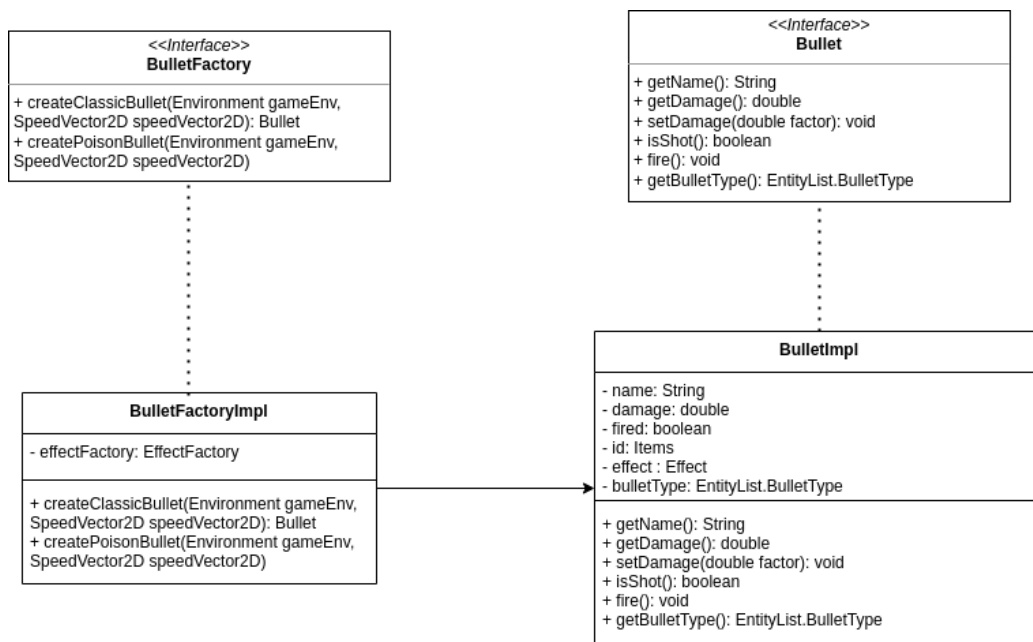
<<Interface>>
BulletFactory

+ createClassicBullet(Environment gameEnv, SpeedVector2D speedVector2D): Bullet
+ createPoisonBullet(Environment gameEnv, SpeedVector2D speedVector2D)

<<Interface>>
Bullet

+ getName(): String
+ getDamage(): double
+ setDamage(double factor): void
+ isShot(): boolean
+ fire(): void
+ getBulletType(): EntityList.BulletType

BulletFactoryImpl

- effectFactory: EffectFactory

+ createClassicBullet(Environment gameEnv, SpeedVector2D speedVector2D): Bullet
+ createPoisonBullet(Environment gameEnv, SpeedVector2D speedVector2D)

BulletImpl

- name: String
- damage: double
- fired: boolean
- id: Items
- effect : Effect
- bulletType: EntityList.BulletType

+ getName(): String
+ getDamage(): double
+ setDamage(double factor): void
+ isShot(): boolean
+ fire(): void
+ getBulletType(): EntityList.BulletType